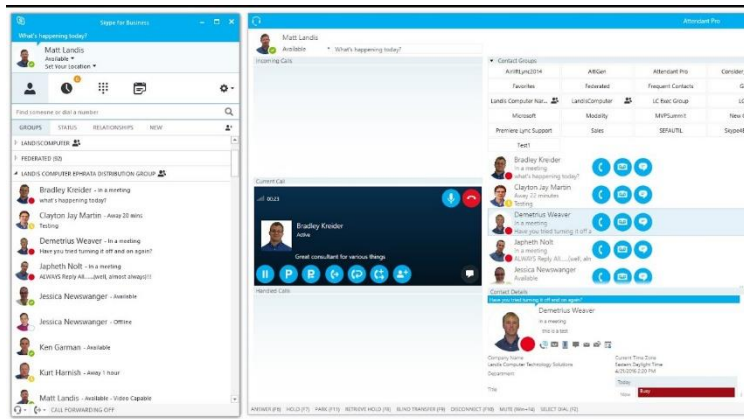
Skype for Business

What's happening today?

Matt Landis
Available
Set Your Location

Find someone or dial a number

GROUPS STATUS RELATIONSHIPS NEW

LANDISCOMPUTER
FEDERATED (0/2)
LANDIS COMPUTER EPHRATA DISTRIBUTION GROUP

Bradley Kreider - In a meeting
what's happening today?
Clayton Jay Martin - Away 20 mins
Testing
Demetrius Weaver - In a meeting
Have you tried turning it off and on again?
Japheth Nolt - In a meeting
ALWAYS Reply All.....(well, almost always)!!
Jessica Newswanger - Available
Jessica Newswanger - Offline
Ken Garman - Available
Kurt Harnish - Away 1 hour
Matt Landis - Available - Video Capable

CALL FORWARDING OFF

Attendant Pro

Matt Landis
Available
What's happening today?

Incoming Calls

Current Call
00:23
Bradley Kreider
Active
Great consultant for various things

Parked Calls

Contact Groups

| AirliftLync2014 | AltiGen | Attendant Pro | Consider |
|---|---|---|---|
| Favorites | Federated | Frequent Contacts | G |
| Landis Computer Nor... | LandisComputer | LC Exec Group | LC |
| Microsoft | Modality | MVPSummit | New |
| Premiere Lync Support | Sales | SEFAUTIL | Skype |
| Test1 | | | |

Bradley Kreider
In a meeting
what's happening today?
Clayton Jay Martin
Away 22 minutes
Testing
Demetrius Weaver
In a meeting
Have you tried turning it off and on again?
Japheth Nolt
In a meeting
ALWAYS Reply All.....(well, alm
Jessica Newswanger
Available

Contact Details
Have you tried turning it off and on again?
Demetrius Weaver
In a meeting
this is a test

Company Name
Landis Computer Technology Solutions
Department
Title
Current Time Zone
Eastern Daylight Time
4/29/2016 2:30 PM
Today
Busy

ANSWER (F8) HOLD (F7) PARK (F11) RETRIEVE HOLD (F8) BLIND TRANSFER (F9) DISCONNECT (F10) MUTE (Win+F4) SELECT DIAL (F2)